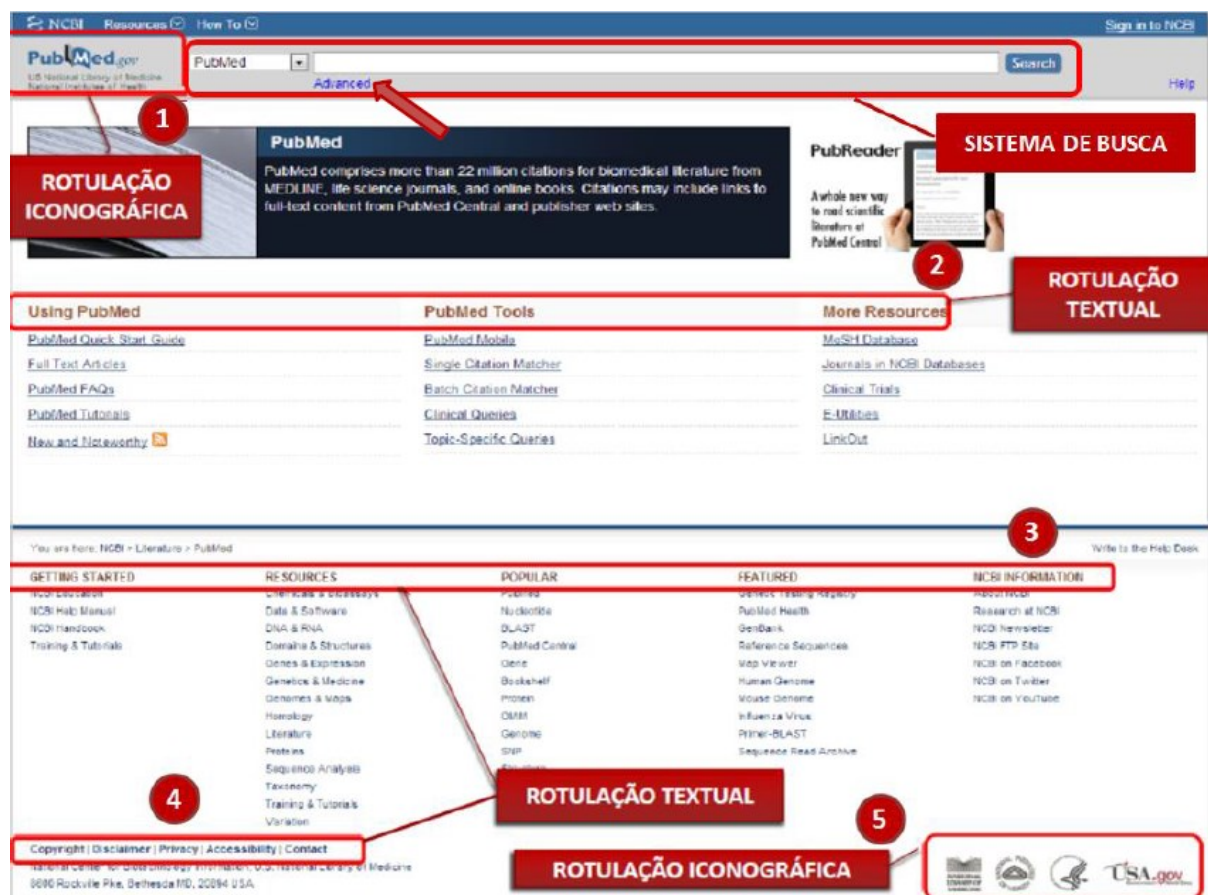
NCBI Resources How To

Sign in to NCBI

PubMed.gov
US National Library of Medicine
National Institutes of Health

PubMed

Search

Advanced

Help

1

ROTULAÇÃO ICONOGRÁFICA

SISTEMA DE BUSCA

PubMed

PubMed comprises more than 22 million citations for biomedical literature from MEDLINE, life science journals, and online books. Citations may include links to full-text content from PubMed Central and publisher web sites.

PubReader

A whole new way to read scientific literature at PubMed Central

2

ROTULAÇÃO TEXTUAL

Using PubMed

PubMed Quick Start Guide
Full Text Articles
PubMed FAQs
PubMed Tutorials
New and Noteworthy

PubMed Tools

PubMed Mobile
Single Citation Matcher
Batch Citation Matcher
Clinical Queries
Topic-Specific Queries

More Resources

MeSH Database
Journals in NCBI Databases
Clinical Trials
E-Utilities
LinkOut

You are here: NCBI > Literature > PubMed

3

Write to the Help Desk

GETTING STARTED

NCBI Education
NCBI Help Manual
NCBI Handbook
Training & Tutorials

RESOURCES

Chemicals & Bioassays
Data & Software
DNA & RNA
Domains & Structures
Genes & Expression
Genetics & Medicine
Genomes & Maps
Homology
Literature
Proteins
Sequence Analysis
Taxonomy
Training & Tutorials
Variation

POPULAR

PubMed
Nucleotide
BLAST
PubMed Central
Gene
Bookshelf
Protein
OMIM
Genome
SNP
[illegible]

FEATURED

Genetic Testing Registry
PubMed Health
GenBank
Reference Sequences
Map Viewer
Human Genome
Mouse Genome
Influenza Virus
Primer-BLAST
Sequence Read Archive

NCBI INFORMATION

About NCBI
Research at NCBI
NCBI Newsletter
NCBI FTP Site
NCBI on Facebook
NCBI on Twitter
NCBI on YouTube

4

ROTULAÇÃO TEXTUAL

5

Copyright | Disclaimer | Privacy | Accessibility | Contact

National Center for Biotechnology Information, U.S. National Library of Medicine
8600 Rockville Pike, Bethesda MD, 20894 USA

ROTULAÇÃO ICONOGRÁFICA

USA.gov